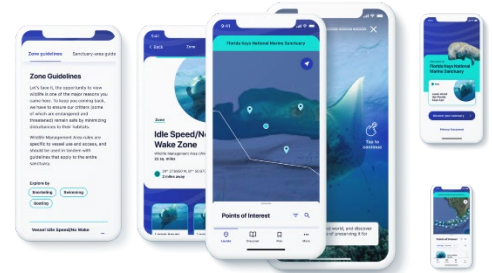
Zone guidelines

Sanctuary-wide guide

Zone Guidelines

Let's face it, the opportunity to view wildlife is one of the major reasons you come here. To keep you coming back, we have to ensure our critters (some of which are endangered and threatened) remain safe by minimizing disturbances to their habitats.

Wildlife Management Area rules are specific to vessel use and access, and should be used in tandem with guidelines that apply to the entire sanctuary.

Explore by

Snorkeling

Swimming

Boating

Vessel Idle Speed/No Wake

< Back

Zone

Idle Speed/No Wake Zone

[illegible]

9:41

Florida Keys National Marine Sanctuary

Points of Interest

Tap to continue

Florida Keys National Marine Sanctuary

Points of Interest